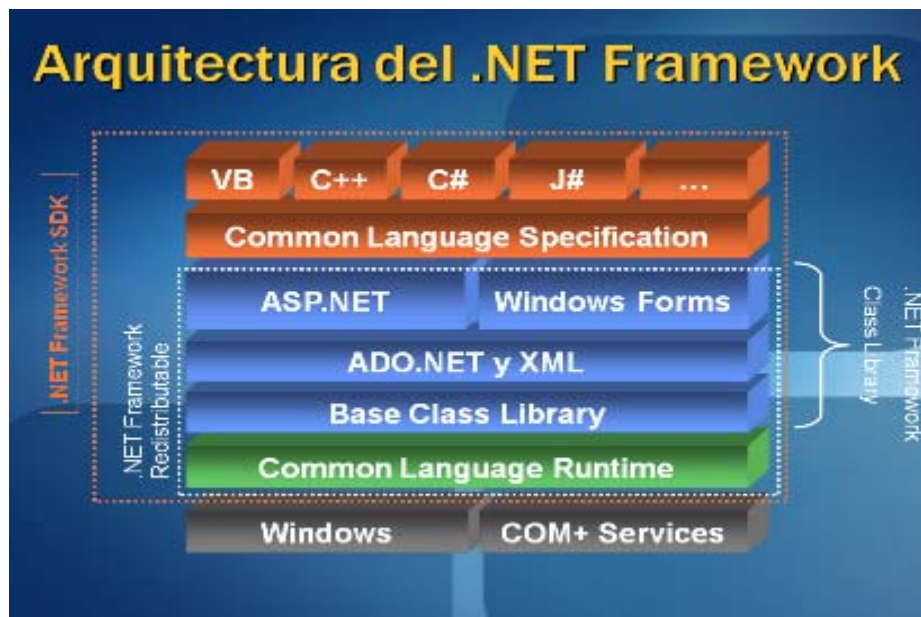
Arquitectura del .NET Framework

.NET Framework SDK

.NET Framework Redistributable

VB C++ C# J# ...

Common Language Specification

ASP.NET Windows Forms

ADO.NET y XML

Base Class Library

Common Language Runtime

Windows COM+ Services

.NET Framework Class Library